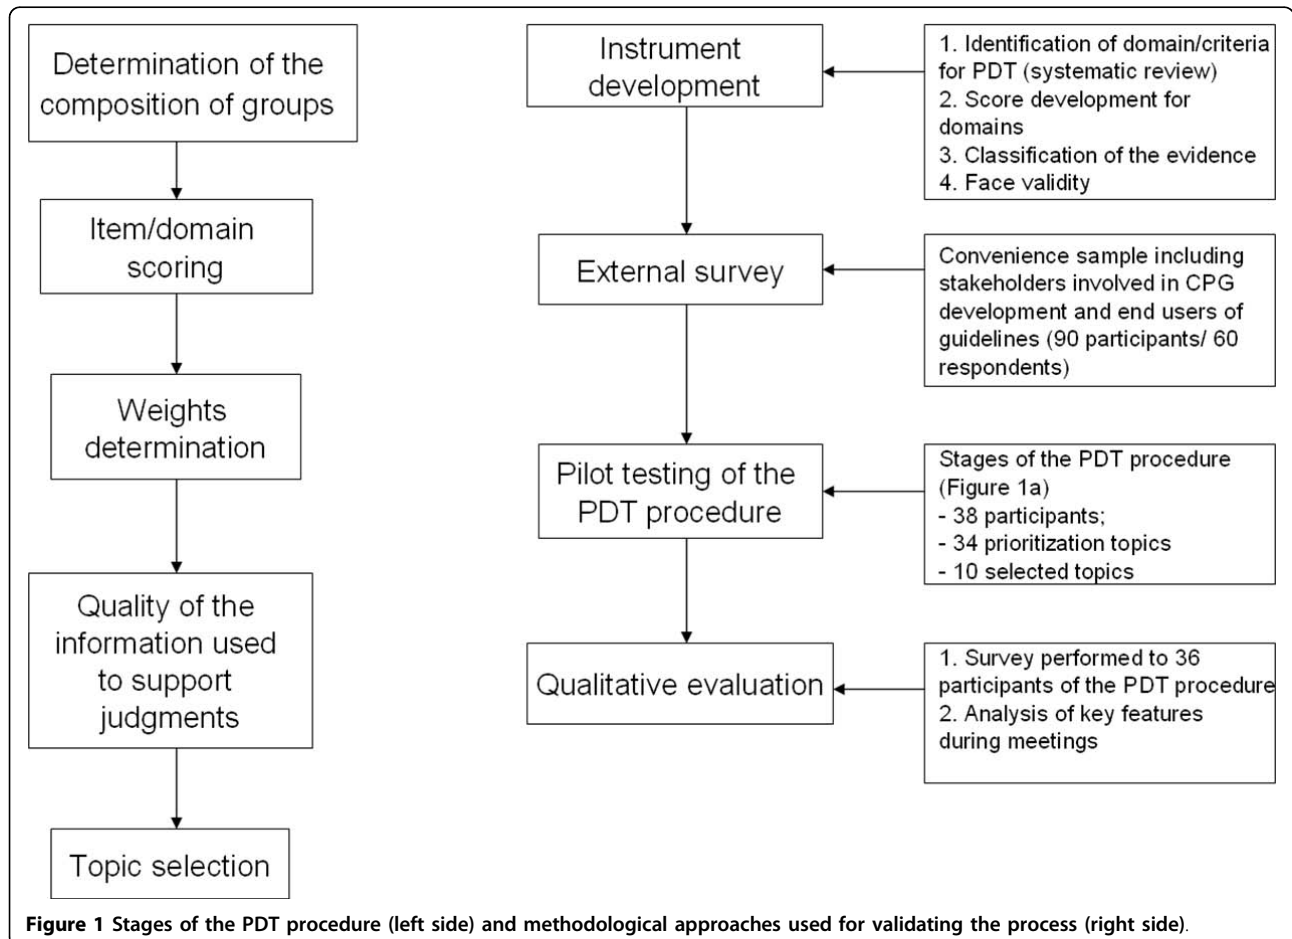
Determination of the composition of groups

Item/domain scoring

Weights determination

Quality of the information used to support judgments

Topic selection

Instrument development

1. Identification of domain/criteria for PDT (systematic review)
2. Score development for domains
3. Classification of the evidence
4. Face validity

External survey

Convenience sample including stakeholders involved in CPG development and end users of guidelines (90 participants/ 60 respondents)

Pilot testing of the PDT procedure

Stages of the PDT procedure (Figure 1a)
- 38 participants;
- 34 prioritization topics
- 10 selected topics

Qualitative evaluation

1. Survey performed to 36 participants of the PDT procedure
2. Analysis of key features during meetings

**Figure 1 Stages of the PDT procedure (left side) and methodological approaches used for validating the process (right side).**